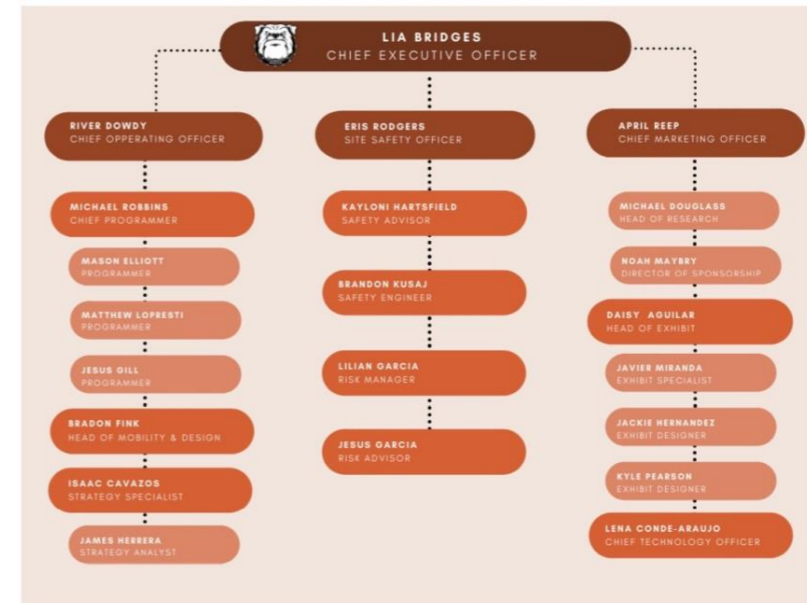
LIA BRIDGES
CHIEF EXECUTIVE OFFICER

RIVER DOWDY
CHIEF OPPERATING OFFICER

MICHAEL ROBBINS
CHIEF PROGRAMMER

MASON ELLIOTT
PROGRAMMER

MATTHEW LOPRESTI
PROGRAMMER

JESUS GILL
PROGRAMMER

BRADON FINK
HEAD OF MOBILITY & DESIGN

ISAAC CAVAZOS
STRATEGY SPECIALIST

JAMES HERRERA
STRATEGY ANALYST

ERIS RODGERS
SITE SAFETY OFFICER

KAYLONI HARTSFIELD
SAFETY ADVISOR

BRANDON KUSAJ
SAFETY ENGINEER

LILIAN GARCIA
RISK MANAGER

JESUS GARCIA
RISK ADVISOR

APRIL REEP
CHIEF MARKETING OFFICER

MICHAEL DOUGLASS
HEAD OF RESEARCH

NOAH MAYBRY
DIRECTOR OF SPONSORSHIP

DAISY AGUILAR
HEAD OF EXHIBIT

JAVIER MIRANDA
EXHIBIT SPECIALIST

JACKIE HERNANDEZ
EXHIBIT DESIGNER

KYLE PEARSON
EXHIBIT DESIGNER

LENA CONDE-ARAUJO
CHIEF TECHNOLOGY OFFICER